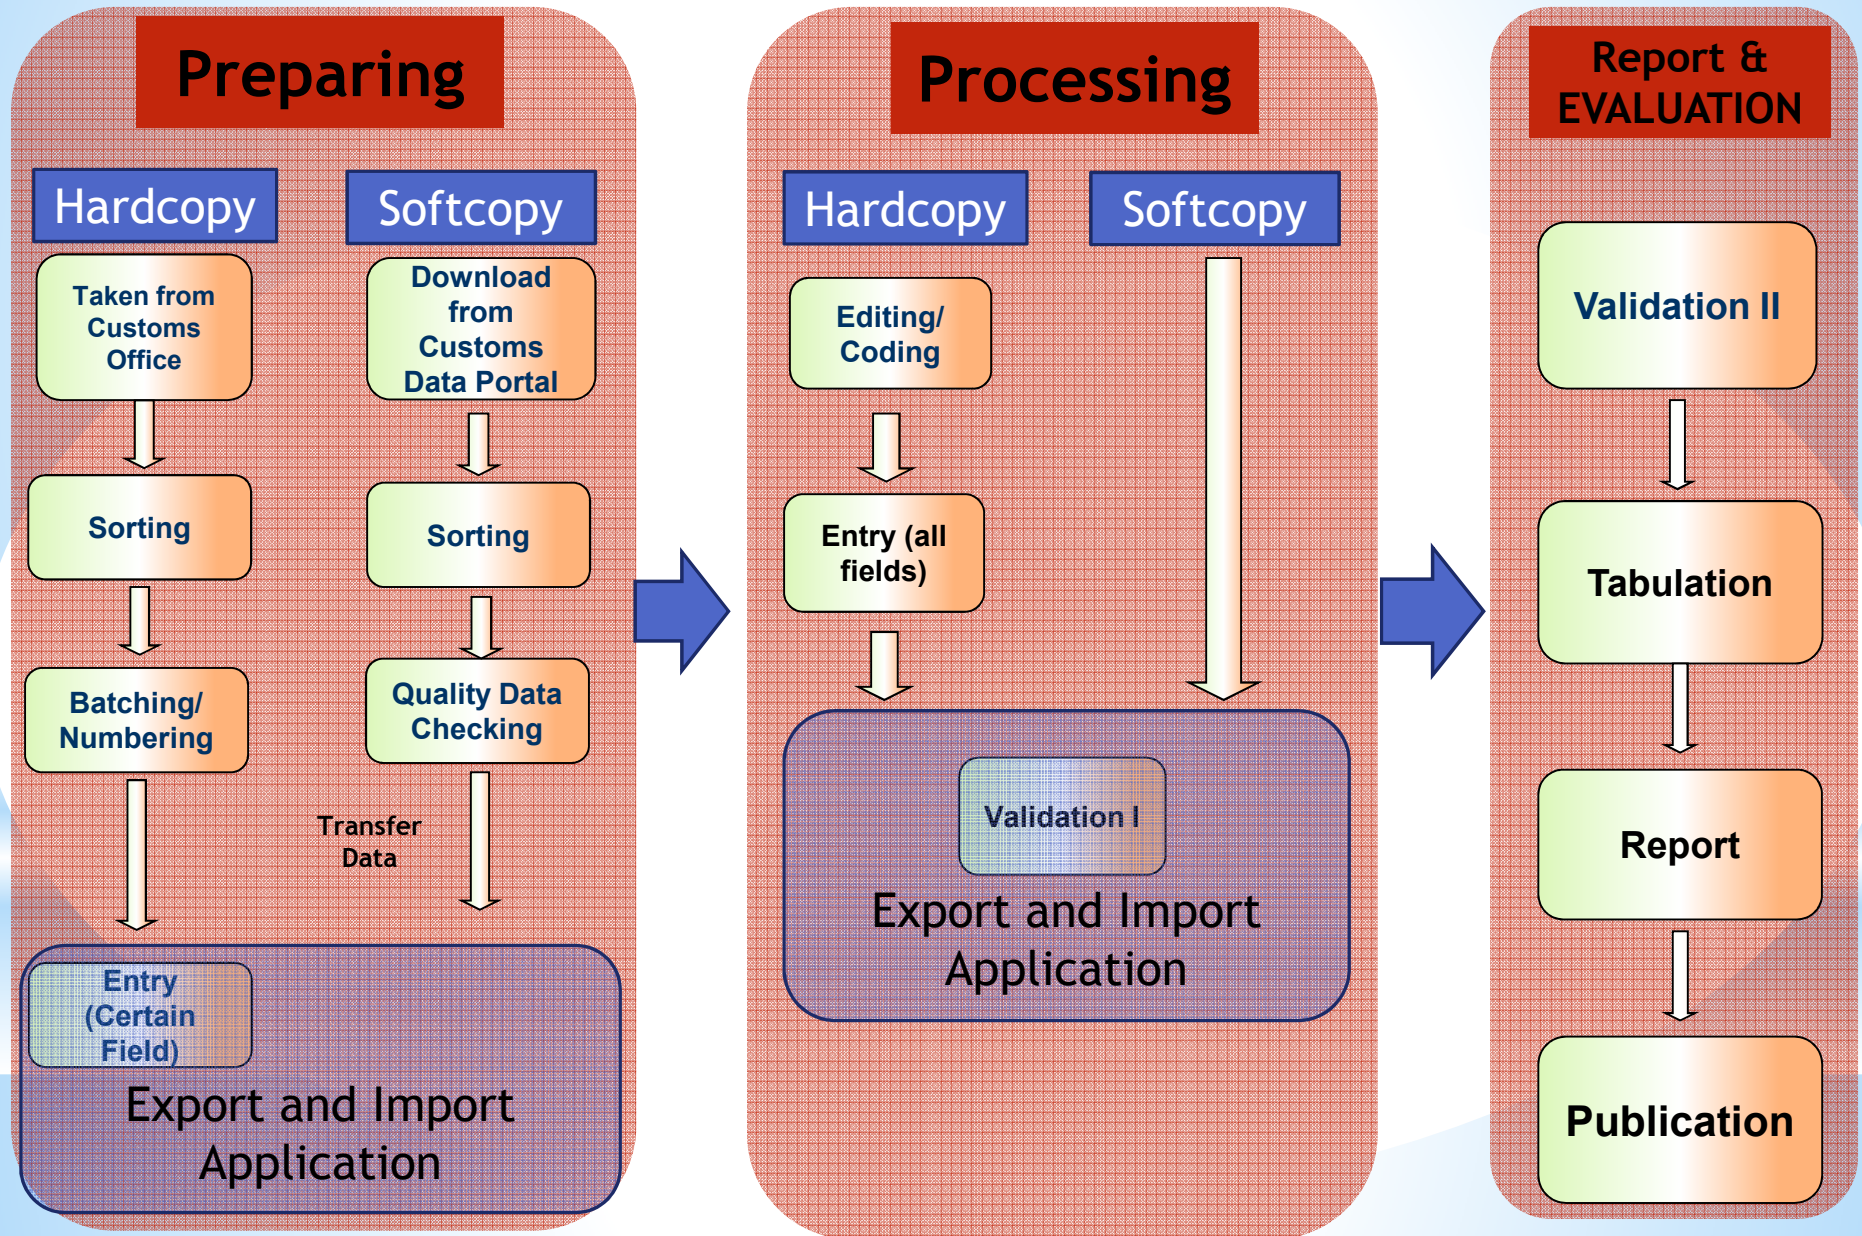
Preparing

Hardcopy

Taken from Customs Office

Sorting

Batching/ Numbering

Softcopy

Download from Customs Data Portal

Sorting

Quality Data Checking

Transfer Data

Entry (Certain Field)

Export and Import Application

Processing

Hardcopy

Editing/ Coding

Entry (all fields)

Softcopy

Validation I

Export and Import Application

Report & EVALUATION

Validation II

Tabulation

Report

Publication